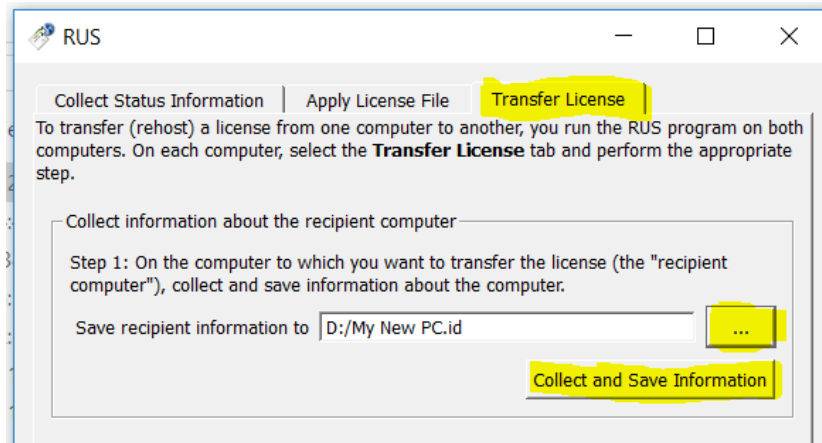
RUS

Collect Status Information | Apply License File | Transfer License

To transfer (rehost) a license from one computer to another, you run the RUS program on both computers. On each computer, select the **Transfer License** tab and perform the appropriate step.

Collect information about the recipient computer

Step 1: On the computer to which you want to transfer the license (the "recipient computer"), collect and save information about the computer.

Save recipient information to D:/My New PC.id ...

Collect and Save Information